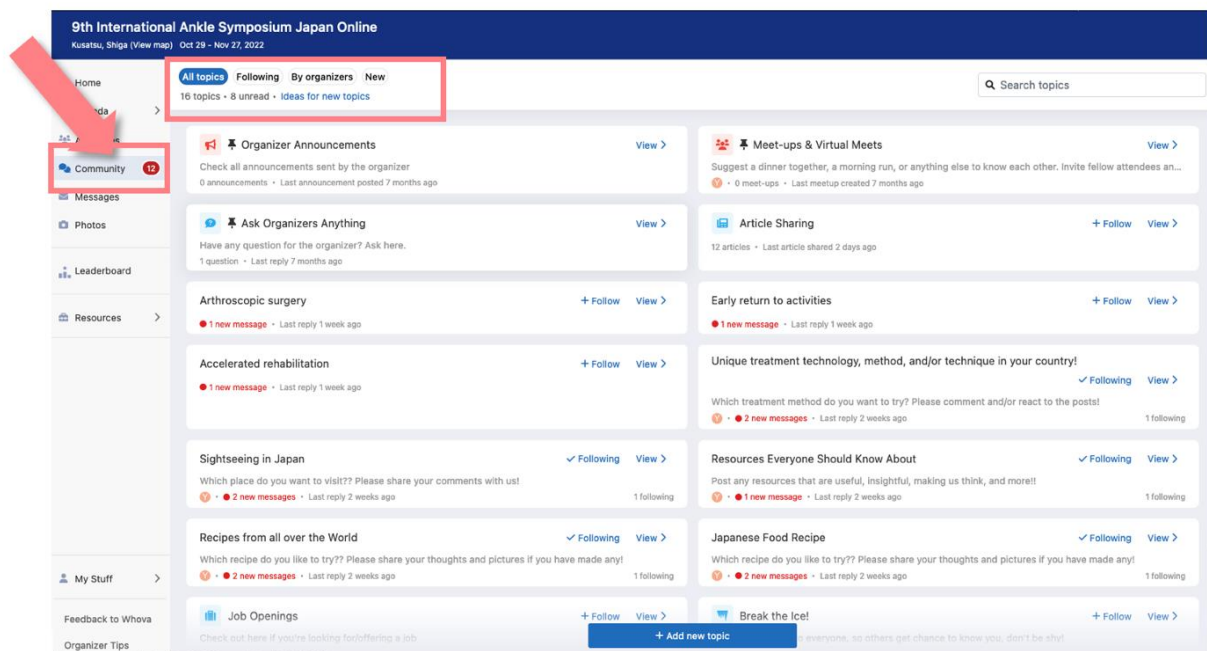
9th International Ankle Symposium Japan Online
Kusatsu, Shiga (View map) Oct 29 - Nov 27, 2022

Home
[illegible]nda
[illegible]
Community 12
Messages
Photos
Leaderboard
Resources
My Stuff
Feedback to Whova
Organizer Tips

All topics Following By organizers New
16 topics • 8 unread • Ideas for new topics

Search topics

Organizer Announcements View
Check all announcements sent by the organizer
0 announcements • Last announcement posted 7 months ago

Meet-ups & Virtual Meets View
Suggest a dinner together, a morning run, or anything else to know each other. Invite fellow attendees an...
0 meet-ups • Last meetup created 7 months ago

Ask Organizers Anything View
Have any question for the organizer? Ask here.
1 question • Last reply 7 months ago

Article Sharing + Follow View
12 articles • Last article shared 2 days ago

Arthroscopic surgery + Follow View
1 new message • Last reply 1 week ago

Early return to activities + Follow View
1 new message • Last reply 1 week ago

Accelerated rehabilitation + Follow View
1 new message • Last reply 1 week ago

Unique treatment technology, method, and/or technique in your country!
Following View
Which treatment method do you want to try? Please comment and/or react to the posts!
2 new messages • Last reply 2 weeks ago 1 following

Sightseeing in Japan Following View
Which place do you want to visit?? Please share your comments with us!
2 new messages • Last reply 2 weeks ago 1 following

Resources Everyone Should Know About Following View
Post any resources that are useful, insightful, making us think, and more!!
1 new message • Last reply 2 weeks ago 1 following

Recipes from all over the World Following View
Which recipe do you like to try?? Please share your thoughts and pictures if you have made any!
2 new messages • Last reply 2 weeks ago 1 following

Japanese Food Recipe Following View
Which recipe do you like to try?? Please share your thoughts and pictures if you have made any!
2 new messages • Last reply 2 weeks ago 1 following

Job Openings + Follow View
Check out here if you're looking for/offering a job

Break the Ice! + Follow View
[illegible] everyone, so others get chance to know you, don't be shy!

+ Add new topic